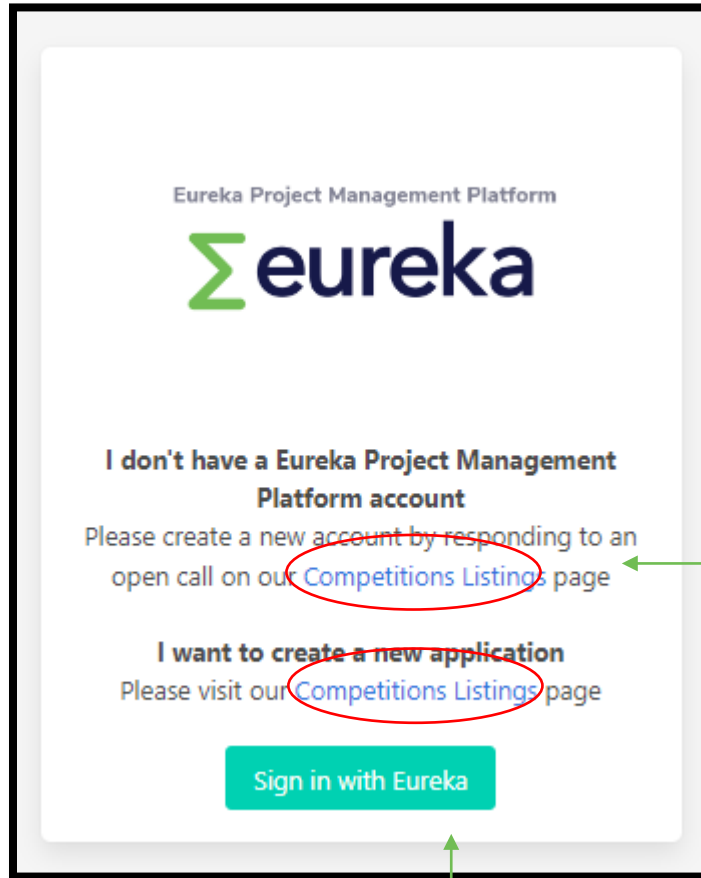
Eureka Project Management Platform

eureka

I don't have a Eureka Project Management Platform account

Please create a new account by responding to an open call on our Competitions Listings page

I want to create a new application

Please visit our Competitions Listings page

Sign in with Eureka